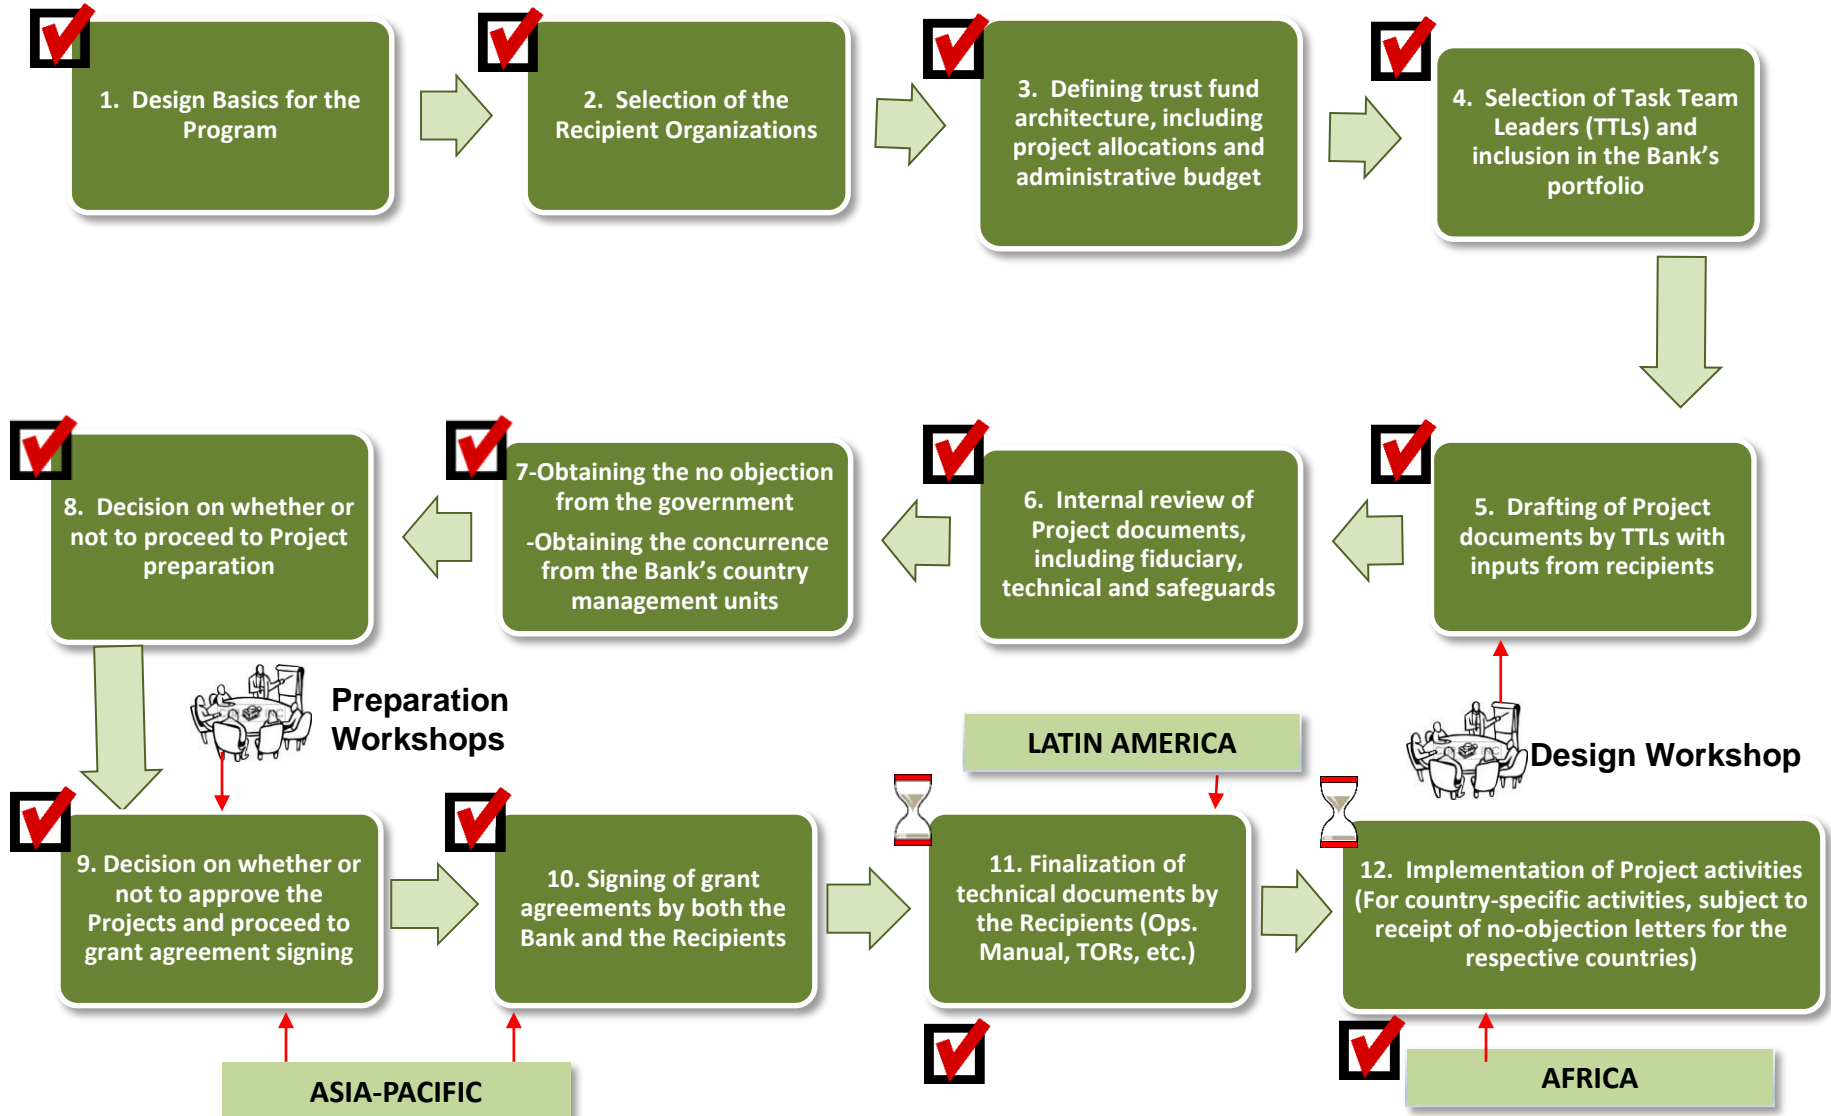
1. Design Basics for the Program

2. Selection of the Recipient Organizations

3. Defining trust fund architecture, including project allocations and administrative budget

4. Selection of Task Team Leaders (TTLs) and inclusion in the Bank's portfolio

8. Decision on whether or not to proceed to Project preparation

7-Obtaining the no objection from the government

-Obtaining the concurrence from the Bank's country management units

6. Internal review of Project documents, including fiduciary, technical and safeguards

5. Drafting of Project documents by TTLs with inputs from recipients

Preparation Workshops

LATIN AMERICA

Design Workshop

9. Decision on whether or not to approve the Projects and proceed to grant agreement signing

10. Signing of grant agreements by both the Bank and the Recipients

11. Finalization of technical documents by the Recipients (Ops. Manual, TORs, etc.)

12. Implementation of Project activities (For country-specific activities, subject to receipt of no-objection letters for the respective countries)

ASIA-PACIFIC

AFRICA